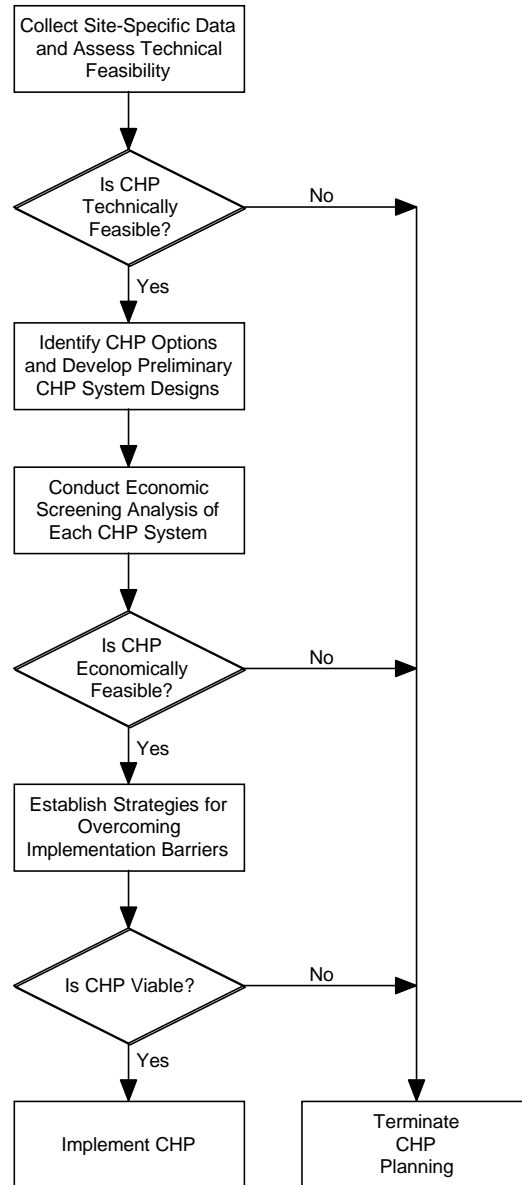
Collect Site-Specific Data and Assess Technical Feasibility

Is CHP Technically Feasible?

No

Yes

Identify CHP Options and Develop Preliminary CHP System Designs

Conduct Economic Screening Analysis of Each CHP System

Is CHP Economically Feasible?

No

Yes

Establish Strategies for Overcoming Implementation Barriers

Is CHP Viable?

No

Yes

Implement CHP

Terminate CHP Planning